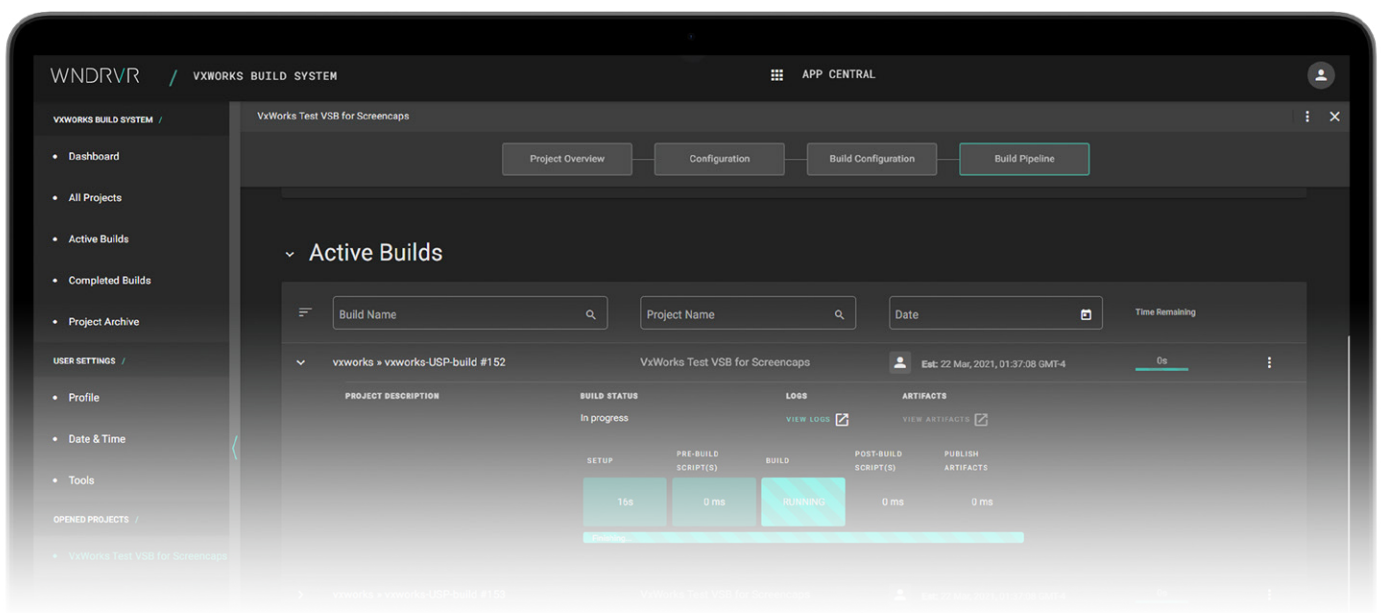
WNDRVR / VXWORKS BUILD SYSTEM

APP CENTRAL

VXWORKS BUILD SYSTEM /

• Dashboard

• All Projects

• Active Builds

• Completed Builds

• Project Archive

USER SETTINGS /

• Profile

• Date & Time

• Tools

OPENED PROJECTS /

• VxWorks Test VSB for Screencaps

VxWorks Test VSB for Screencaps

Project Overview | Configuration | Build Configuration | Build Pipeline

Active Builds

Build Name | Project Name | Date | Time Remaining

vxworks » vxworks-USP-build #152 | VxWorks Test VSB for Screencaps | Est: 22 Mar, 2021, 01:37:08 GMT-4 | 0s

PROJECT DESCRIPTION

BUILD STATUS
In progress

LOGS
VIEW LOGS

ARTIFACTS
VIEW ARTIFACTS

| SETUP | PRE-BUILD SCRIPT(S) | BUILD | POST-BUILD SCRIPT(S) | PUBLISH ARTIFACTS |
|---|---|---|---|---|
| 16s | 0 ms | RUNNING | 0 ms | 0 ms |

Finishing

vxworks » vxworks-USP-build #153 | VxWorks Test VSB for Screencaps | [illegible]